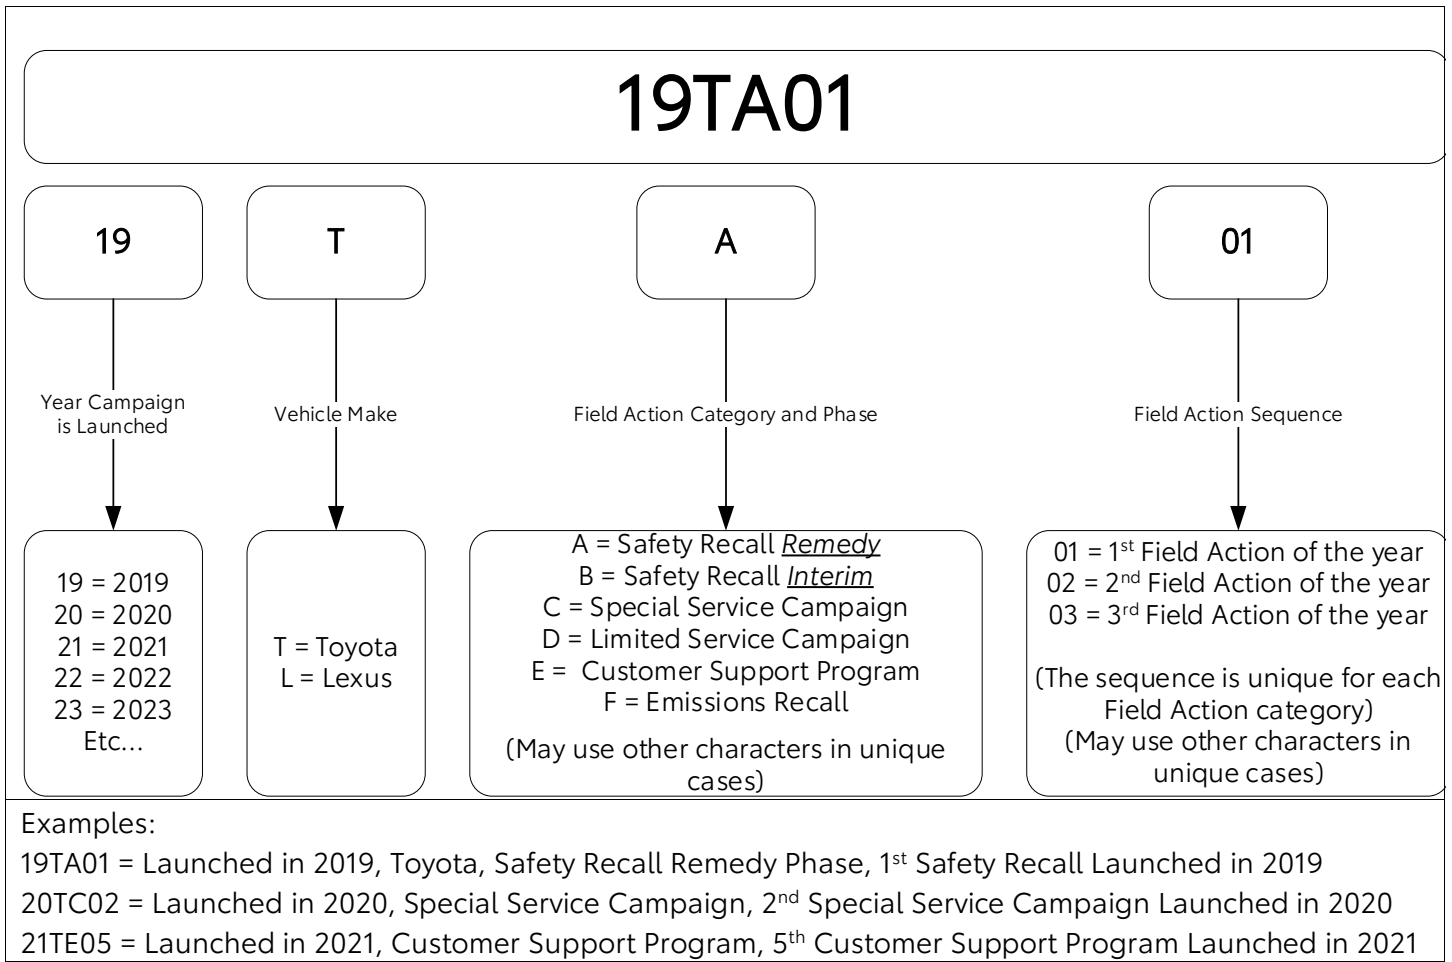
19TA01

19

T

A

01

Year Campaign is Launched

Vehicle Make

Field Action Category and Phase

Field Action Sequence

19 = 2019
20 = 2020
21 = 2021
22 = 2022
23 = 2023
Etc...

T = Toyota
L = Lexus

A = Safety Recall *Remedy*
B = Safety Recall *Interim*
C = Special Service Campaign
D = Limited Service Campaign
E = Customer Support Program
F = Emissions Recall

(May use other characters in unique cases)

01 = 1$^{st}$ Field Action of the year
02 = 2$^{nd}$ Field Action of the year
03 = 3$^{rd}$ Field Action of the year

(The sequence is unique for each Field Action category)
(May use other characters in unique cases)

Examples:
19TA01 = Launched in 2019, Toyota, Safety Recall Remedy Phase, 1$^{st}$ Safety Recall Launched in 2019
20TC02 = Launched in 2020, Special Service Campaign, 2$^{nd}$ Special Service Campaign Launched in 2020
21TE05 = Launched in 2021, Customer Support Program, 5$^{th}$ Customer Support Program Launched in 2021